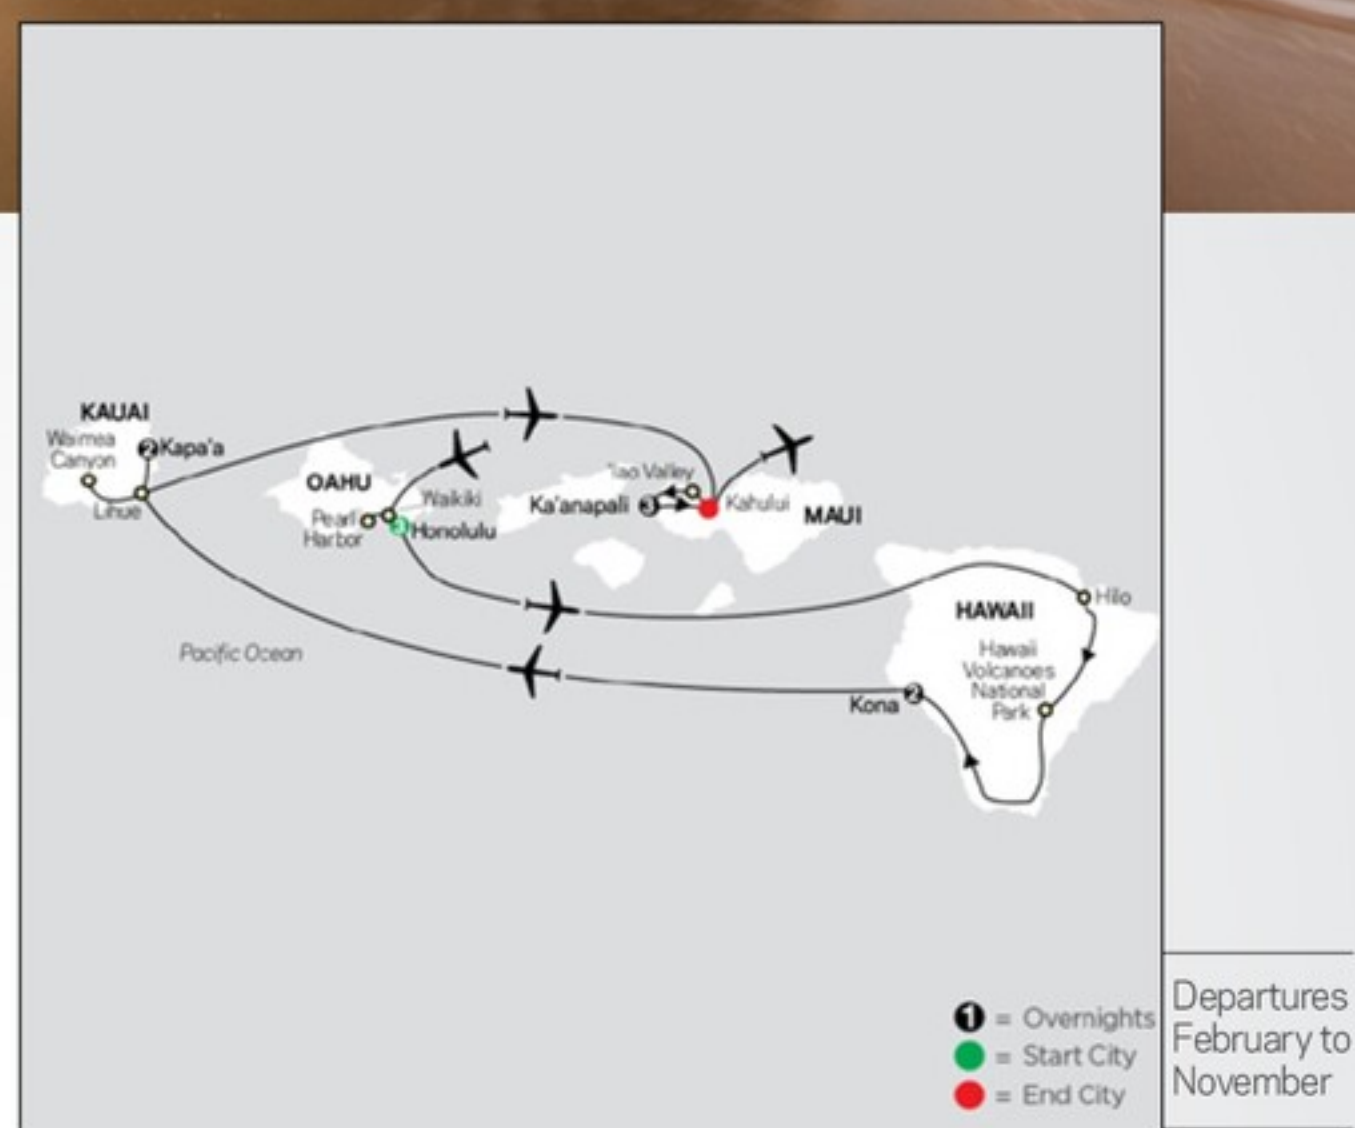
KAUAI
Waimea Canyon
2 Kapa'a
Lihue
OAHU
Waikiki
Pearl Harbor
3 Honolulu
'Iao Valley
Ka'anapali 3
Kahului
MAUI
HAWAII
Hilo
Hawaii Volcanoes National Park
Kona 2
Pacific Ocean

1 = Overnights
= Start City
= End City

Departures February to November